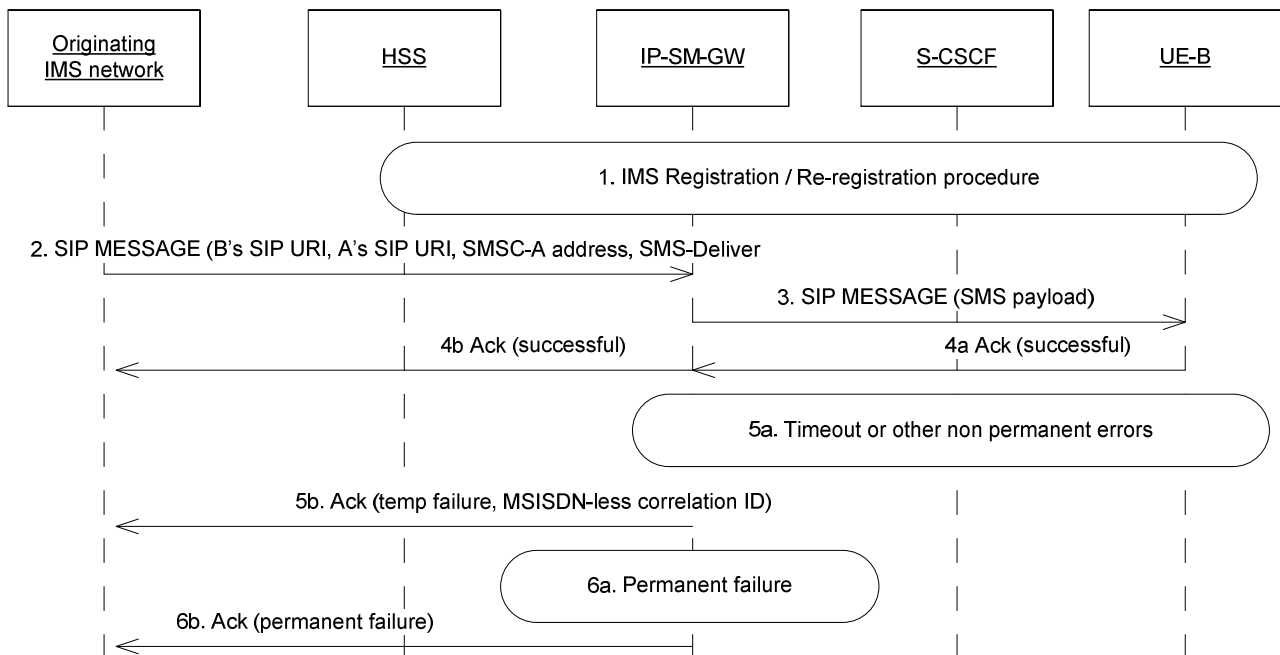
Originating IMS network

HSS

IP-SM-GW

S-CSCF

UE-B

1. IMS Registration / Re-registration procedure

2. SIP MESSAGE (B's SIP URI, A's SIP URI, SMSC-A address, SMS-Deliver

3. SIP MESSAGE (SMS payload)

4b Ack (successful)

4a Ack (successful)

5a. Timeout or other non permanent errors

5b. Ack (temp failure, MSISDN-less correlation ID)

6a. Permanent failure

6b. Ack (permanent failure)